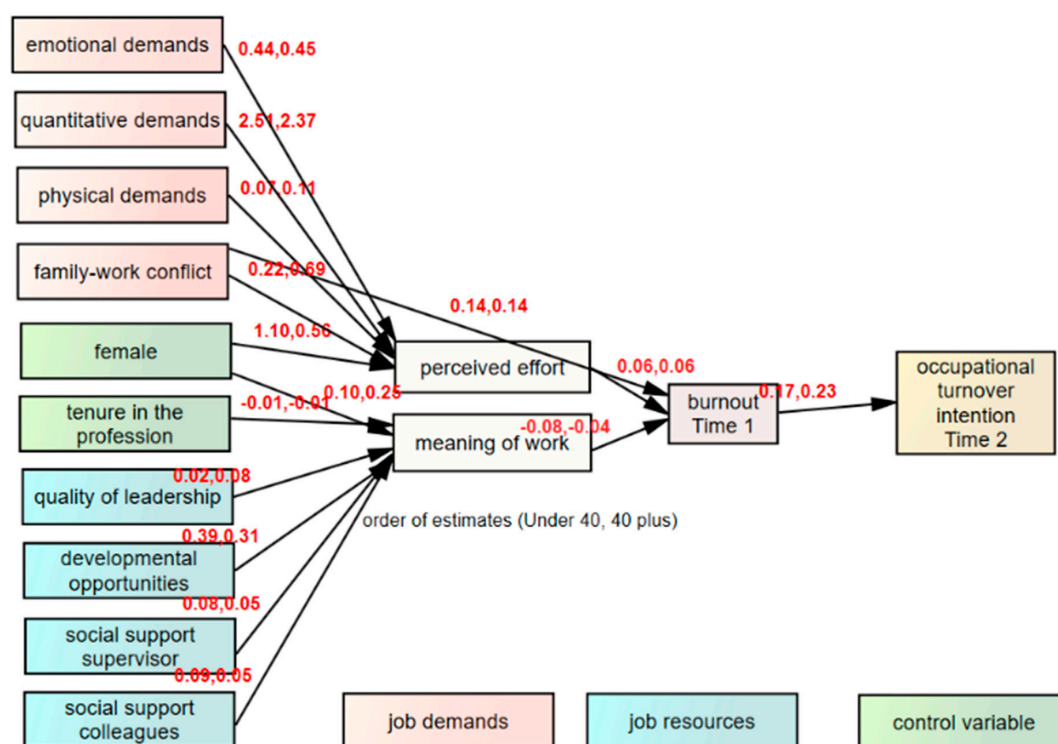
emotional demands
0.44,0.45
quantitative demands
2.51,2.37
physical demands
0.07,0.11
family-work conflict
0.22,0.69
0.14,0.14
female
1.10,0.56
perceived effort
0.06,0.06
0.10,0.25
tenure in the profession
-0.01,-0.01
meaning of work
-0.08,-0.04
burnout Time 1
0.17,0.23
occupational turnover intention Time 2
0.02,0.08
quality of leadership
order of estimates (Under 40, 40 plus)
0.39,0.31
developmental opportunities
0.08,0.05
social support supervisor
0.09,0.05
social support colleagues
job demands
job resources
control variable